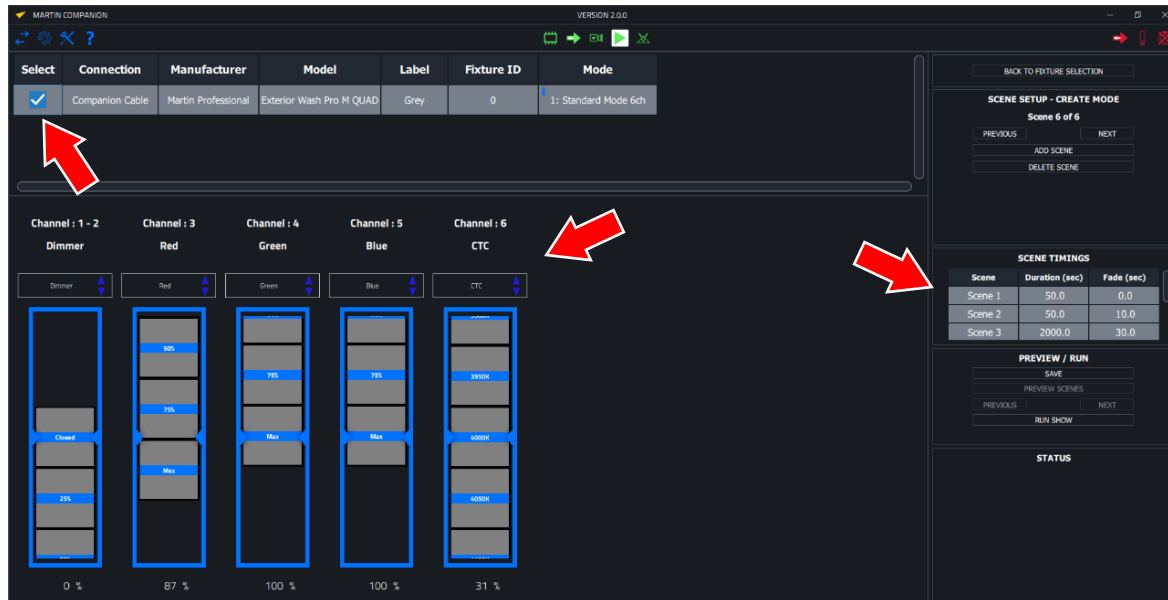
MARTIN COMPANION

VERSION 2.0.0

| Select | Connection | Manufacturer | Model | Label | Fixture ID | Mode |
|---|---|---|---|---|---|---|
| ✓ | Companion Cable | Martin Professional | Exterior Wash Pro M QUAD | Grey | 0 | 1: Standard Mode 6ch |

Channel : 1 - 2
Dimmer

Channel : 3
Red

Channel : 4
Green

Channel : 5
Blue

Channel : 6
CTC

Dimmer

Red

Green

Blue

CTC

Closed
25%

50%
75%
Max

75%
Max

75%
Max

3950K
4000K
4050K

0 %

87 %

100 %

100 %

31 %

BACK TO FIXTURE SELECTION

SCENE SETUP - CREATE MODE
Scene 6 of 6
PREVIOUS
NEXT
ADD SCENE
DELETE SCENE

SCENE TIMINGS

| Scene | Duration (sec) | Fade (sec) |
|---|---|---|
| Scene 1 | 50.0 | 0.0 |
| Scene 2 | 50.0 | 10.0 |
| Scene 3 | 2000.0 | 30.0 |

PREVIEW / RUN
SAVE
PREVIEW SCENES
PREVIOUS
NEXT
RUN SHOW

STATUS